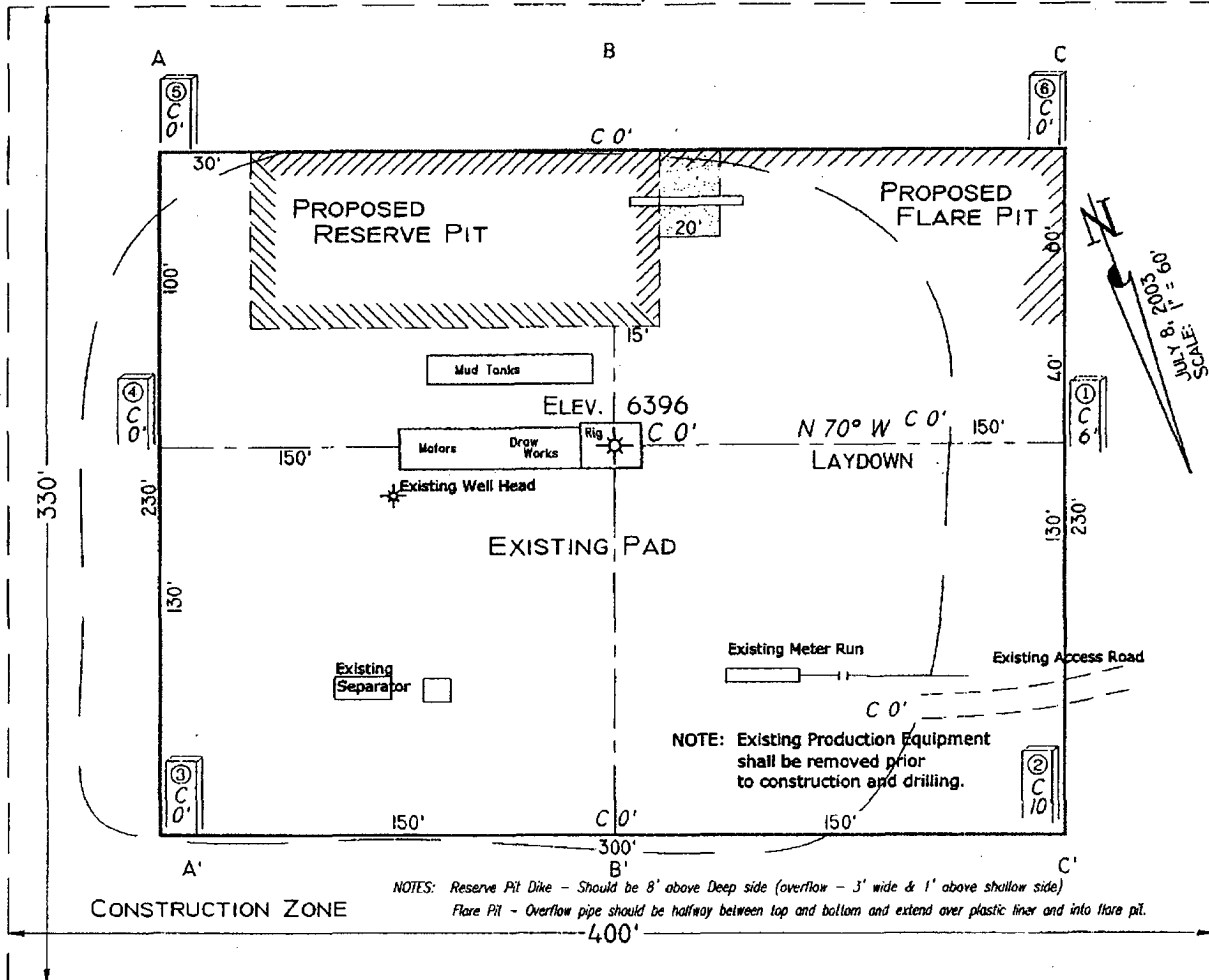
A B C

⑤ C 0'

⑥ C 0'

C 0'

30'

PROPOSED RESERVE PIT

20'

PROPOSED FLARE PIT

60'

N

JULY 8, 2003 SCALE: 1" = 60'

100'

15'

Mud Tanks

40'

④ C 0'

ELEV. 6396

① C 6'

N 70° W C 0' 150'

150'

Motors Draw Works Rig C 0'

LAYDOWN

330'

230'

Existing Well Head

130' 230'

EXISTING PAD

130'

Existing Meter Run

Existing Access Road

Existing Separator

C 0'

NOTE: Existing Production Equipment shall be removed prior to construction and drilling.

③ C 0'

② C 10

150' C 0' 150'

300'

A' B' C'

NOTES: Reserve Pit Dike – Should be 8' above Deep side (overflow – 3' wide & 1' above shallow side)

CONSTRUCTION ZONE

Flare Pit – Overflow pipe should be halfway between top and bottom and extend over plastic liner and into flare pit.

400'